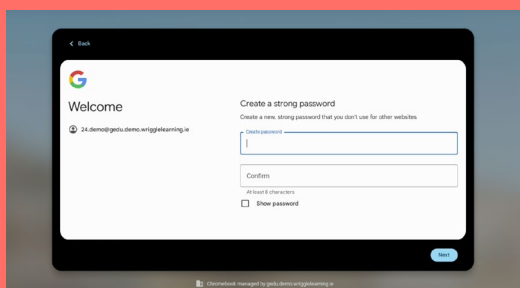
Back

Welcome

24.demo@gedu.demo.wriggleLearning.ie

Create a strong password

Create a new, strong password that you don't use for other websites

Create password

Confirm

At least 8 characters

Show password

Next

Chromebook managed by gedu.demo.wriggleLearning.ie